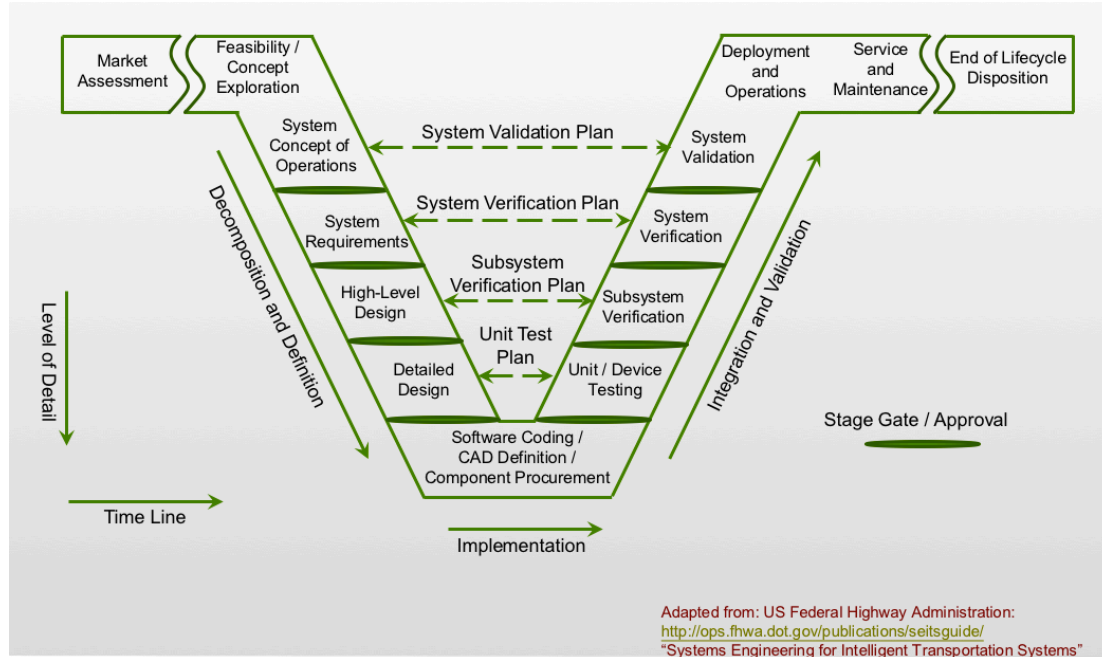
Market Assessment

Feasibility / Concept Exploration

Deployment and Operations

Service and Maintenance

End of Lifecycle Disposition

System Concept of Operations

System Validation Plan

System Validation

System Requirements

System Verification Plan

System Verification

High-Level Design

Subsystem Verification Plan

Subsystem Verification

Detailed Design

Unit Test Plan

Unit / Device Testing

Software Coding / CAD Definition / Component Procurement

Decomposition and Definition

Integration and Validation

Level of Detail

Stage Gate / Approval

Time Line

Implementation

Adapted from: US Federal Highway Administration:
http://ops.fhwa.dot.gov/publications/seitsguide/
"Systems Engineering for Intelligent Transportation Systems"